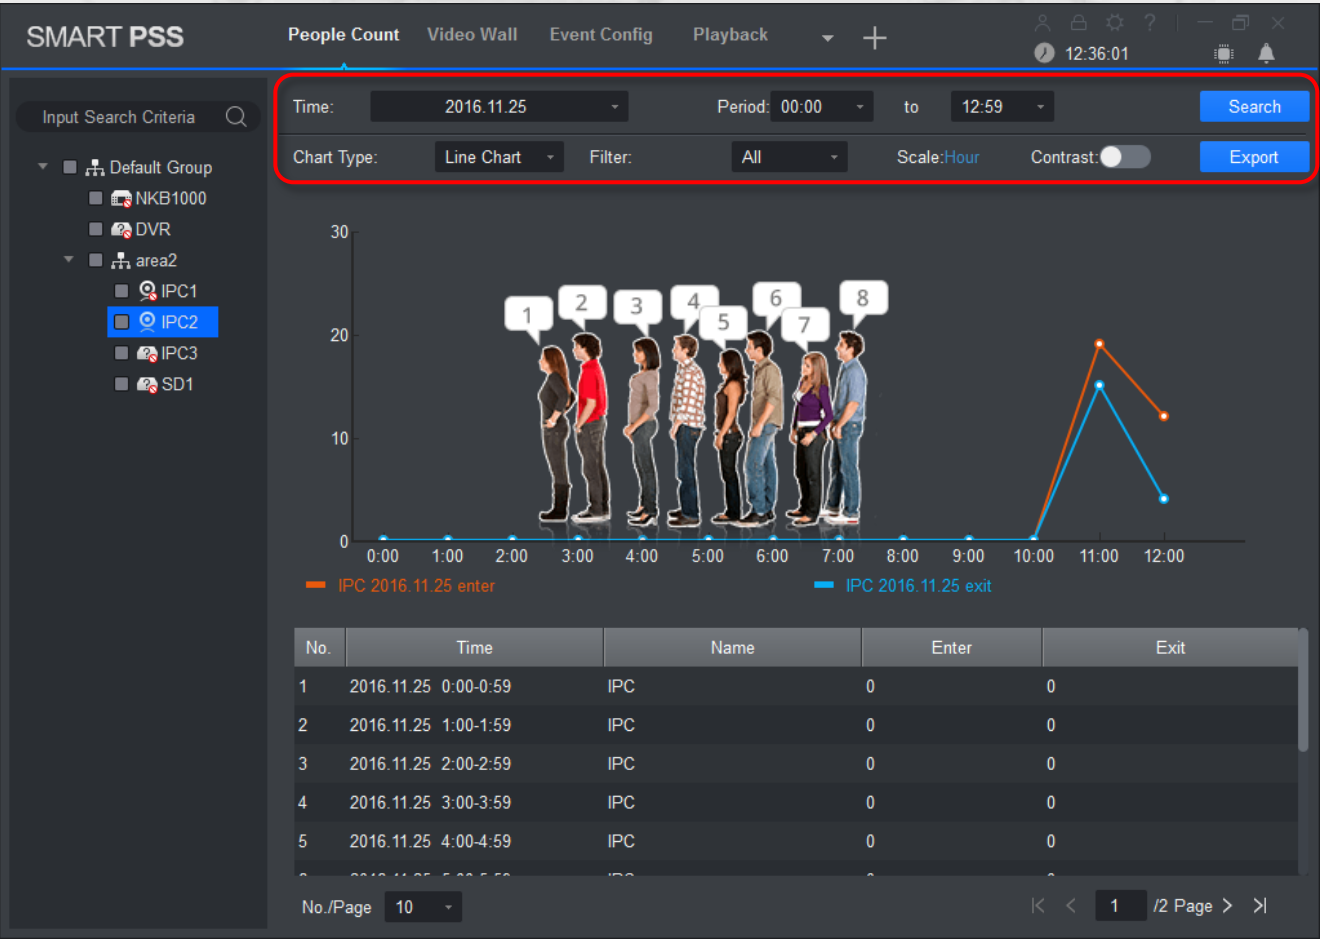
SMART PSS

People Count Video Wall Event Config Playback +

12:36:01

Input Search Criteria

Default Group
NKB1000
DVR
area2
IPC1
IPC2
IPC3
SD1

Time: 2016.11.25 Period: 00:00 to 12:59 Search

Chart Type: Line Chart Filter: All Scale:Hour Contrast: Export

30
20
10
0

1 2 3 4 5 6 7 8

0:00 1:00 2:00 3:00 4:00 5:00 6:00 7:00 8:00 9:00 10:00 11:00 12:00

IPC 2016.11.25 enter IPC 2016.11.25 exit

| No. | Time | Name | Enter | Exit |
|---|---|---|---|---|
| 1 | 2016.11.25 0:00-0:59 | IPC | 0 | 0 |
| 2 | 2016.11.25 1:00-1:59 | IPC | 0 | 0 |
| 3 | 2016.11.25 2:00-2:59 | IPC | 0 | 0 |
| 4 | 2016.11.25 3:00-3:59 | IPC | 0 | 0 |
| 5 | 2016.11.25 4:00-4:59 | IPC | 0 | 0 |

No./Page 10

1 /2 Page